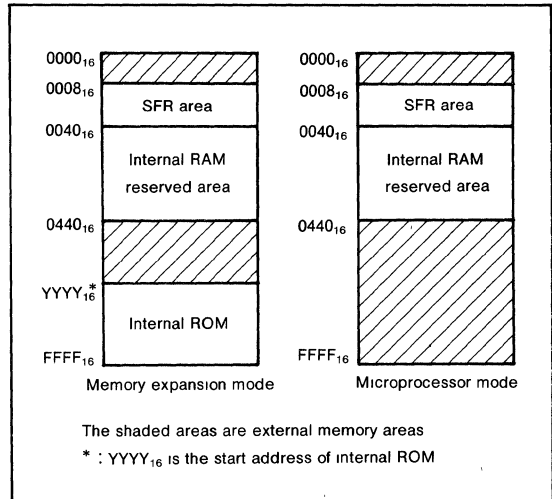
$0000_{16}$
$0008_{16}$
SFR area
$0040_{16}$
Internal RAM reserved area
$0440_{16}$
$YYYY_{16}^*$
Internal ROM
$FFFF_{16}$
Memory expansion mode

$0000_{16}$
$0008_{16}$
SFR area
$0040_{16}$
Internal RAM reserved area
$0440_{16}$
$FFFF_{16}$
Microprocessor mode

The shaded areas are external memory areas
* : $YYYY_{16}$ is the start address of internal ROM